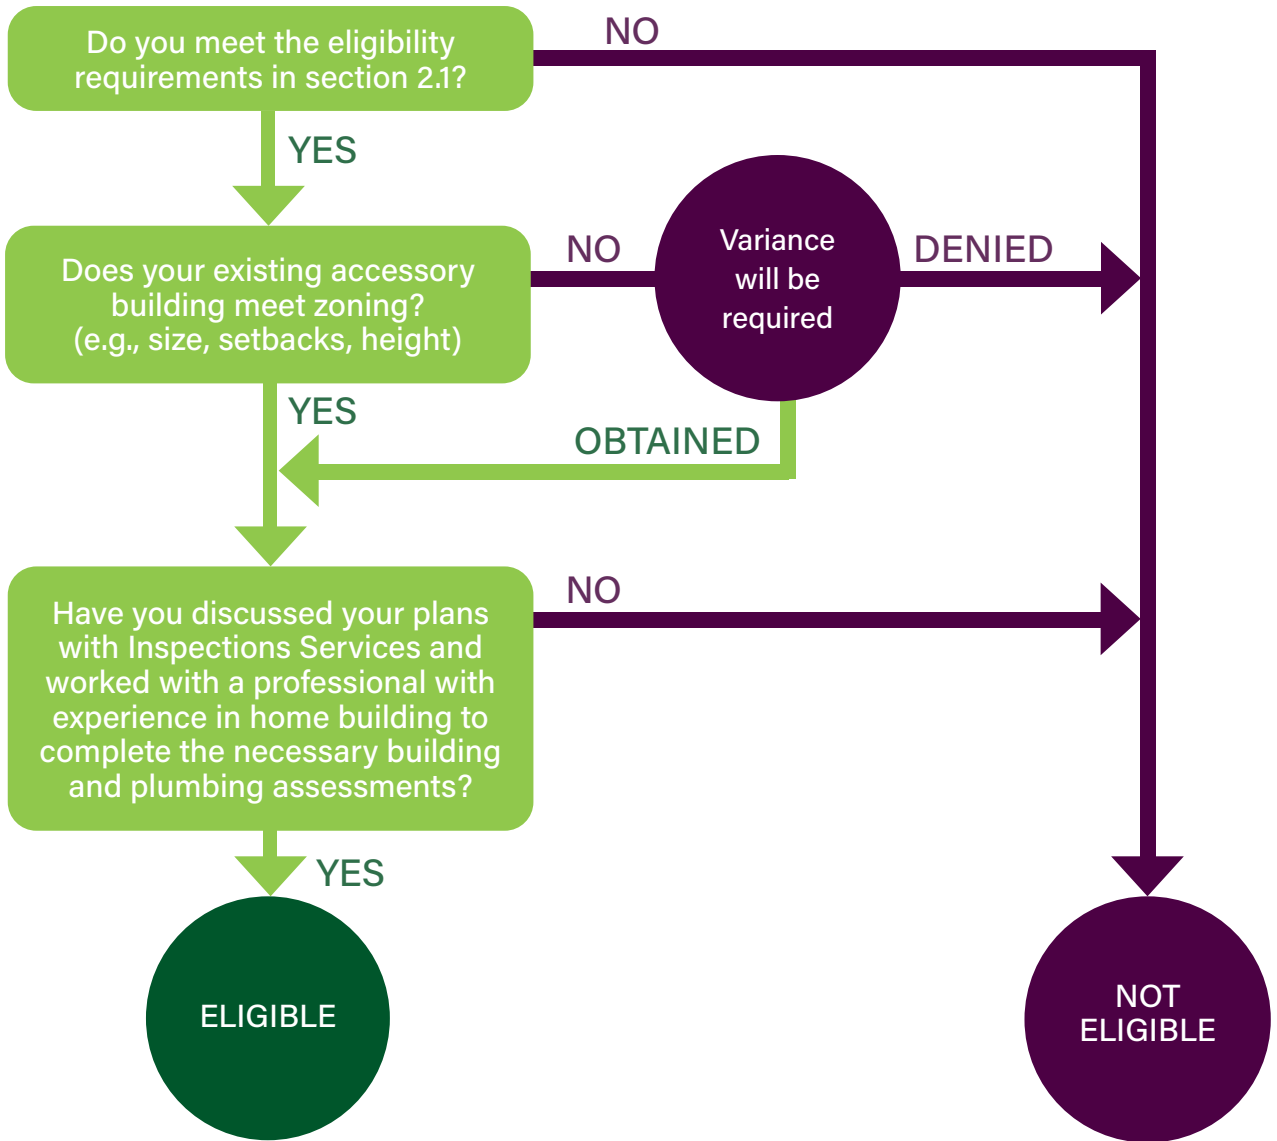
Do you meet the eligibility requirements in section 2.1?

NO

YES

Does your existing accessory building meet zoning? (e.g., size, setbacks, height)

NO

Variance will be required

DENIED

YES

OBTAINED

Have you discussed your plans with Inspections Services and worked with a professional with experience in home building to complete the necessary building and plumbing assessments?

NO

YES

ELIGIBLE

NOT ELIGIBLE